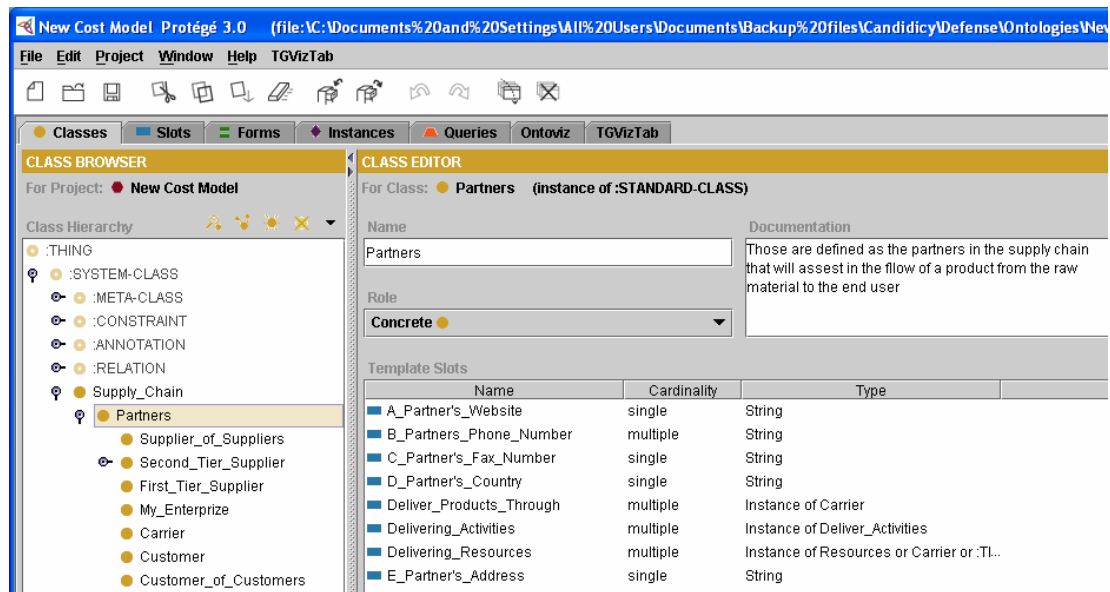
New Cost Model Protégé 3.0 (file:\C:\Documents%20and%20Settings\All%20Users\Documents\Backup%20files\Candidicy\Defense\Ontologies\Ne

File Edit Project Window Help TGVizTab

Classes | Slots | Forms | Instances | Queries | Ontoviz | TGVizTab

CLASS BROWSER

For Project: New Cost Model

Class Hierarchy

:THING
:SYSTEM-CLASS
:META-CLASS
:CONSTRAINT
:ANNOTATION
:RELATION
Supply_Chain
Partners
Supplier_of_Suppliers
Second_Tier_Supplier
First_Tier_Supplier
My_Enterprize
Carrier
Customer
Customer_of_Customers

CLASS EDITOR

For Class: Partners (instance of :STANDARD-CLASS)

Name

Partners

Documentation

Those are defined as the partners in the supply chain that will assest in the fllow of a product from the raw material to the end user

Role

Concrete

Template Slots

| Name | Cardinality | Type |
|---|---|---|
| A_Partner's_Website | single | String |
| B_Partners_Phone_Number | multiple | String |
| C_Partner's_Fax_Number | single | String |
| D_Partner's_Country | single | String |
| Deliver_Products_Through | multiple | Instance of Carrier |
| Delivering_Activities | multiple | Instance of Deliver_Activities |
| Delivering_Resources | multiple | Instance of Resources or Carrier or :TI... |
| E_Partner's_Address | single | String |